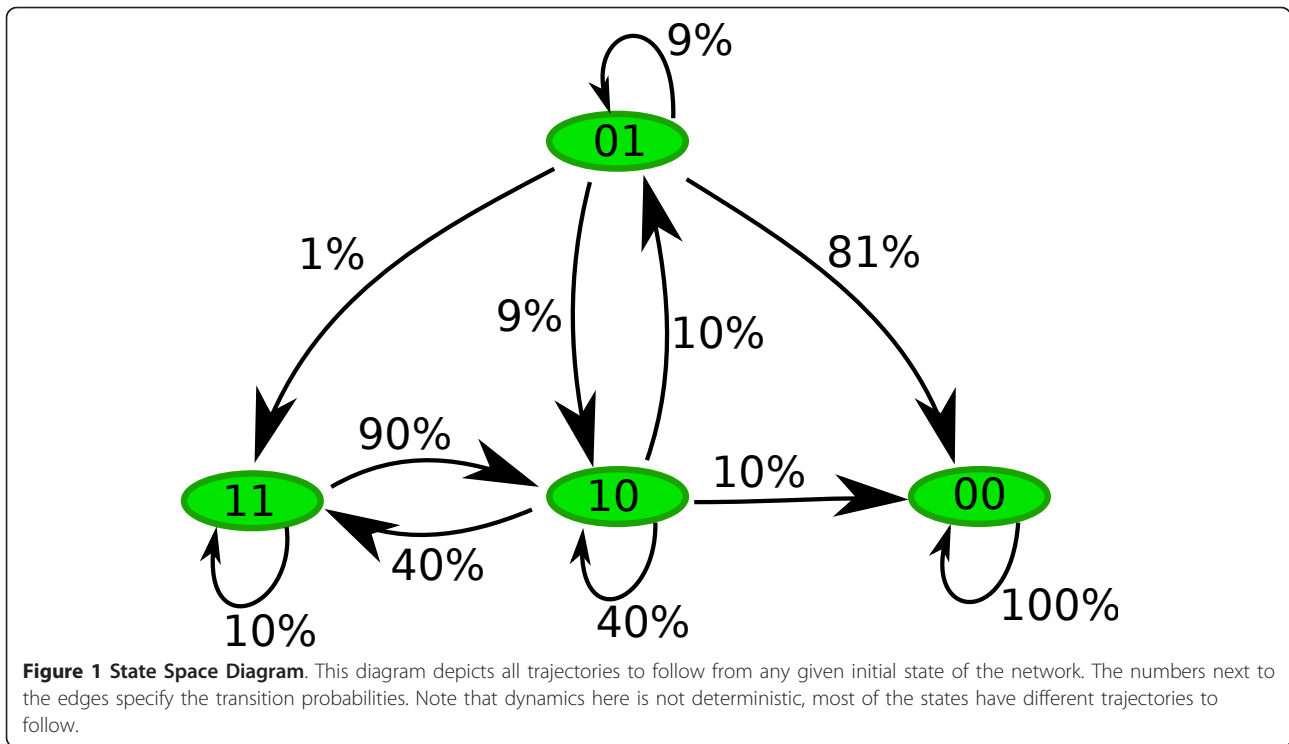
9%

01

1%

81%

9%

10%

90%

11

10

10%

00

40%

10%

40%

100%

**Figure 1 State Space Diagram**. This diagram depicts all trajectories to follow from any given initial state of the network. The numbers next to the edges specify the transition probabilities. Note that dynamics here is not deterministic, most of the states have different trajectories to follow.